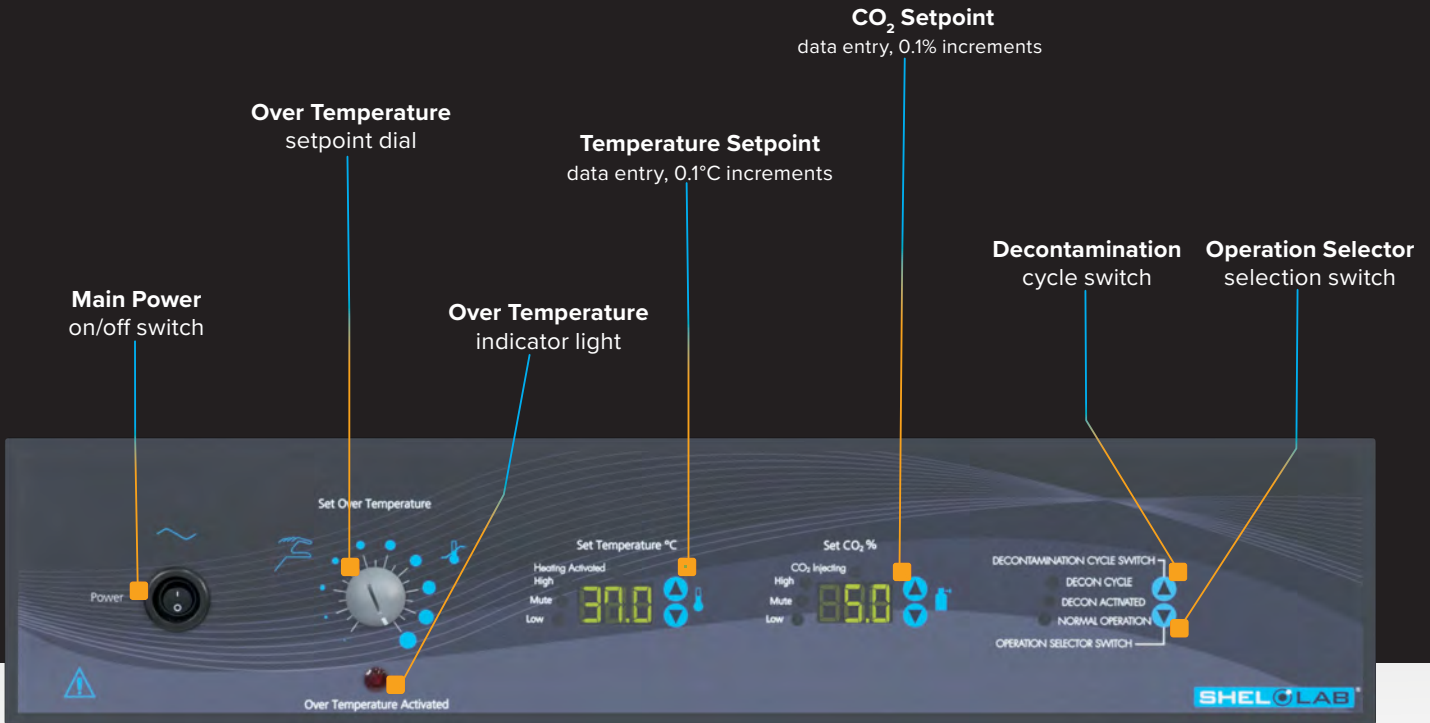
$CO_2$ Setpoint
data entry, 0.1% increments

Over Temperature
setpoint dial

Temperature Setpoint
data entry, 0.1°C increments

Decontamination
cycle switch

Operation Selector
selection switch

Main Power
on/off switch

Over Temperature
indicator light

Set Over Temperature

Power

Set Temperature °C

Heating Activated
High
Mute
Low

37.0

Set $CO_2$ %

$CO_2$ Injecting
High
Mute
Low

5.0

DECONTAMINATION CYCLE SWITCH
DECON CYCLE
DECON ACTIVATED
NORMAL OPERATION
OPERATION SELECTOR SWITCH

Over Temperature Activated

SHEL LAB